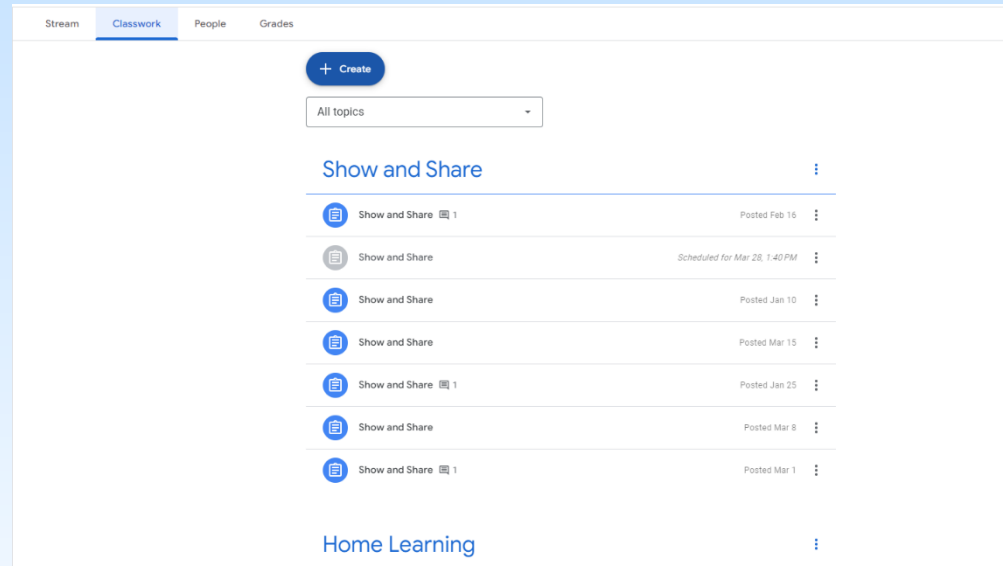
Stream Classwork People Grades

+ Create

All topics

Show and Share

Show and Share 1 Posted Feb 16

Show and Share Scheduled for Mar 28, 1:40 PM

Show and Share Posted Jan 10

Show and Share Posted Mar 15

Show and Share 1 Posted Jan 25

Show and Share Posted Mar 8

Show and Share 1 Posted Mar 1

Home Learning